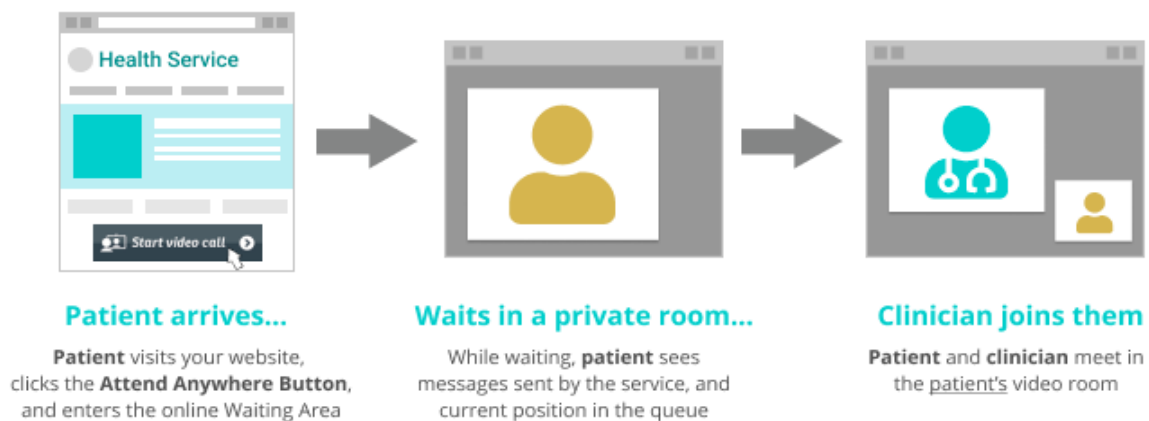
Health Service

Start video call

Patient arrives...

Patient visits your website, clicks the Attend Anywhere Button, and enters the online Waiting Area

Waits in a private room...

While waiting, patient sees messages sent by the service, and current position in the queue

Clinician joins them

Patient and clinician meet in the patient's video room